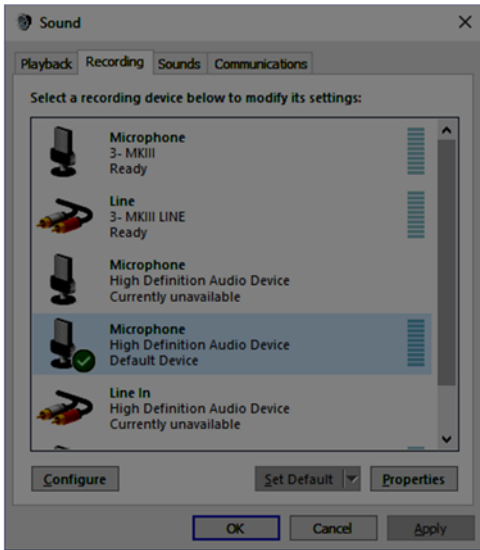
Sound

Playback Recording Sounds Communications

Select a recording device below to modify its settings:

Microphone
3- MKIII
Ready

Line
3- MKIII LINE
Ready

Microphone
High Definition Audio Device
Currently unavailable

Microphone
High Definition Audio Device
Default Device

Line In
High Definition Audio Device
Currently unavailable

Configure Set Default Properties

OK Cancel Apply